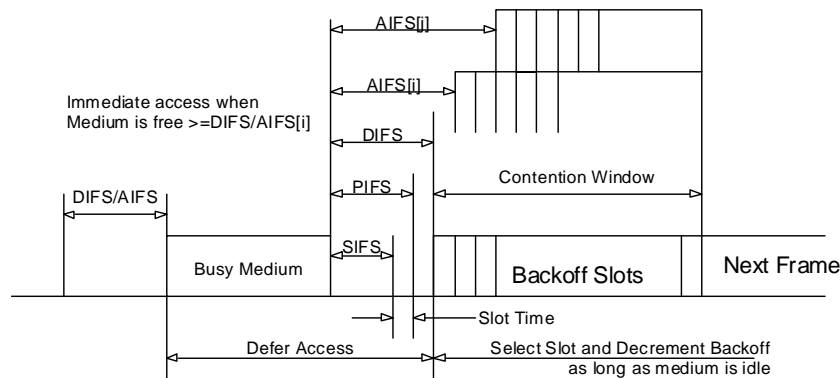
AIFS[j]

AIFS[i]

Immediate access when Medium is free >=DIFS/AIFS[i]

DIFS

PIFS

Contention Window

DIFS/AIFS

SIFS

Busy Medium

Backoff Slots

Next Frame

Slot Time

Defer Access

Select Slot and Decrement Backoff as long as medium is idle